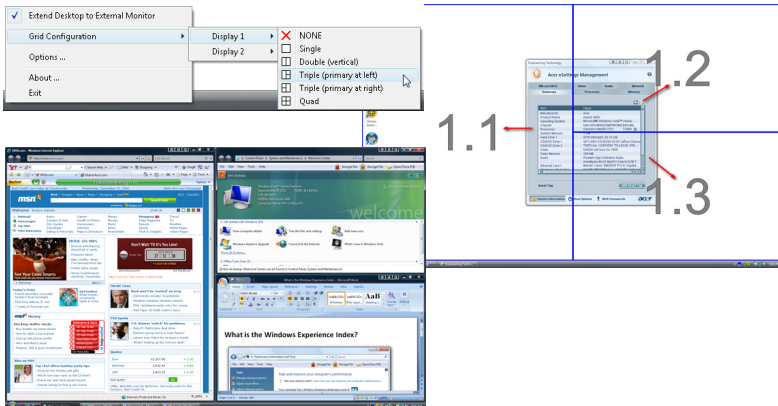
Extend Desktop to External Monitor
Grid Configuration
Options ...
About ...
Exit
Display 1
Display 2
NONE
Single
Double (vertical)
Triple (primary at left)
Triple (primary at right)
Quad

Acer eSettings Management
1.1
1.2
1.3

msn
What is the Windows Experience Index?
welcome